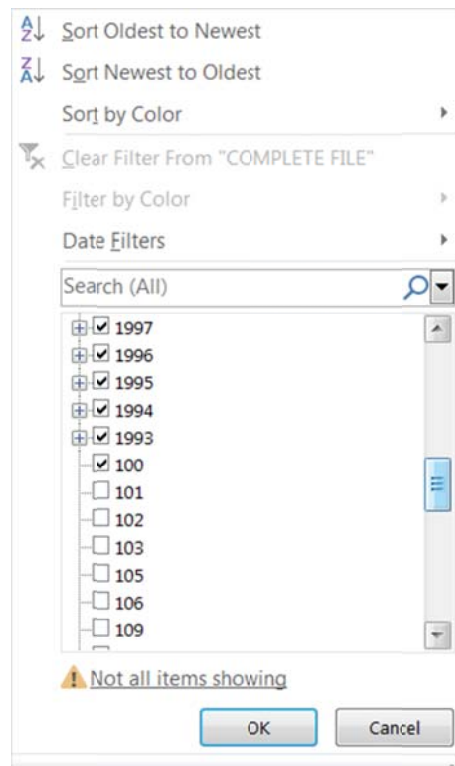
Sort Oldest to Newest
Sort Newest to Oldest
Sort by Color
Clear Filter From "COMPLETE FILE"
Filter by Color
Date Filters
Search (All)
1997
1996
1995
1994
1993
100
101
102
103
105
106
109
Not all items showing
OK
Cancel